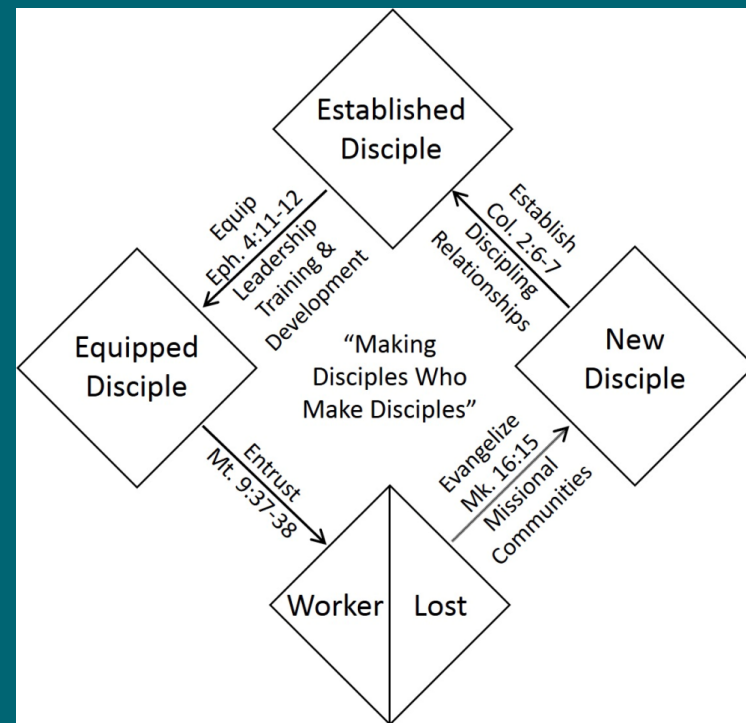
Established Disciple

Equip
Eph. 4:11-12
Leadership
Training &
Development

Establish
Col. 2:6-7
Discipling
Relationships

Equipped Disciple

"Making Disciples Who Make Disciples"

New Disciple

Entrust
Mt. 9:37-38

Evangelize
Mk. 16:15
Missional
Communities

Worker

Lost